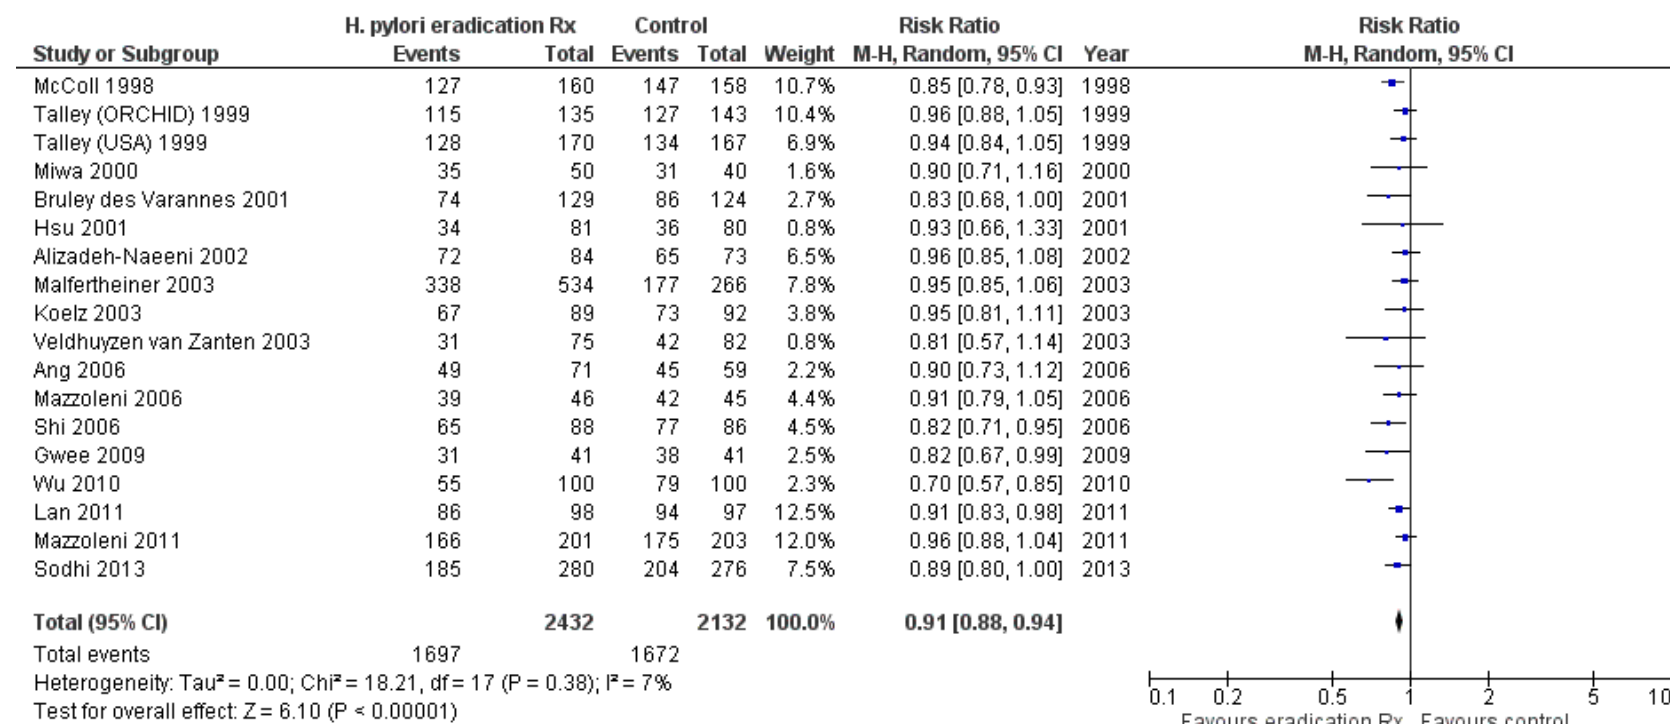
| Study or Subgroup | H. pylori eradication Rx Events | Total | Control Events | Total | Weight | Risk Ratio M-H, Random, 95% CI | Year |
|---|---|---|---|---|---|---|---|
| McColl 1998 | 127 | 160 | 147 | 158 | 10.7% | 0.85 [0.78, 0.93] | 1998 |
| Talley (ORCHID) 1999 | 115 | 135 | 127 | 143 | 10.4% | 0.96 [0.88, 1.05] | 1999 |
| Talley (USA) 1999 | 128 | 170 | 134 | 167 | 6.9% | 0.94 [0.84, 1.05] | 1999 |
| Miwa 2000 | 35 | 50 | 31 | 40 | 1.6% | 0.90 [0.71, 1.16] | 2000 |
| Bruley des Varannes 2001 | 74 | 129 | 86 | 124 | 2.7% | 0.83 [0.68, 1.00] | 2001 |
| Hsu 2001 | 34 | 81 | 36 | 80 | 0.8% | 0.93 [0.66, 1.33] | 2001 |
| Alizadeh-Naeeni 2002 | 72 | 84 | 65 | 73 | 6.5% | 0.96 [0.85, 1.08] | 2002 |
| Malfertheiner 2003 | 338 | 534 | 177 | 266 | 7.8% | 0.95 [0.85, 1.06] | 2003 |
| Koelz 2003 | 67 | 89 | 73 | 92 | 3.8% | 0.95 [0.81, 1.11] | 2003 |
| Veldhuyzen van Zanten 2003 | 31 | 75 | 42 | 82 | 0.8% | 0.81 [0.57, 1.14] | 2003 |
| Ang 2006 | 49 | 71 | 45 | 59 | 2.2% | 0.90 [0.73, 1.12] | 2006 |
| Mazzoleni 2006 | 39 | 46 | 42 | 45 | 4.4% | 0.91 [0.79, 1.05] | 2006 |
| Shi 2006 | 65 | 88 | 77 | 86 | 4.5% | 0.82 [0.71, 0.95] | 2006 |
| Gwee 2009 | 31 | 41 | 38 | 41 | 2.5% | 0.82 [0.67, 0.99] | 2009 |
| Wu 2010 | 55 | 100 | 79 | 100 | 2.3% | 0.70 [0.57, 0.85] | 2010 |
| Lan 2011 | 86 | 98 | 94 | 97 | 12.5% | 0.91 [0.83, 0.98] | 2011 |
| Mazzoleni 2011 | 166 | 201 | 175 | 203 | 12.0% | 0.96 [0.88, 1.04] | 2011 |
| Sodhi 2013 | 185 | 280 | 204 | 276 | 7.5% | 0.89 [0.80, 1.00] | 2013 |
| **Total (95% CI)** | | **2432** | | **2132** | **100.0%** | **0.91 [0.88, 0.94]** | |
| Total events | 1697 | | 1672 | | | | |

Heterogeneity: Tau² = 0.00; Chi² = 18.21, df = 17 (P = 0.38); I² = 7%
Test for overall effect: Z = 6.10 (P < 0.00001)

Risk Ratio
M-H, Random, 95% CI

0.1 0.2 0.5 1 2 5 10
Favours eradication Rx Favours control